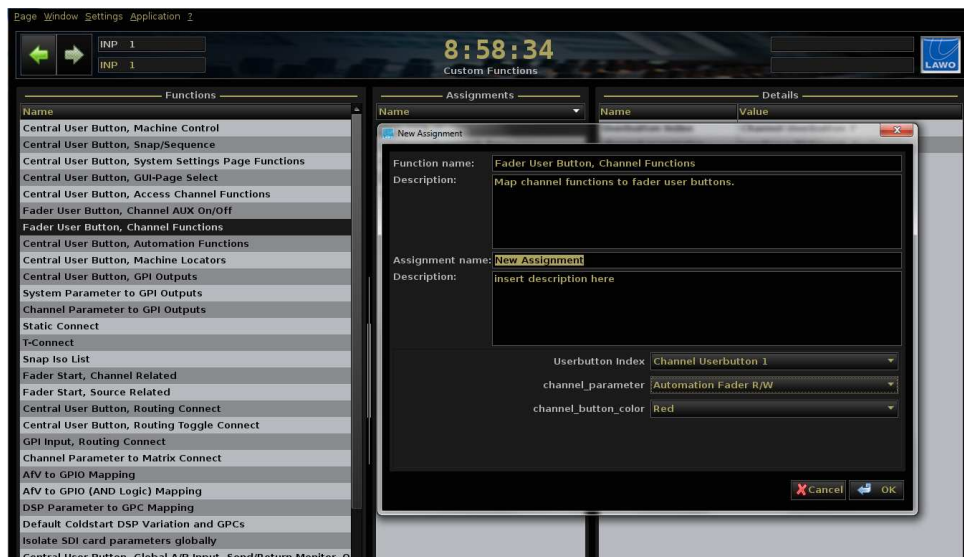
Page Window Settings Application ?

INP 1
INP 1

8:58:34
Custom Functions

LAWO

Functions
Name
Central User Button, Machine Control
Central User Button, Snap/Sequence
Central User Button, System Settings Page Functions
Central User Button, GUI-Page Select
Central User Button, Access Channel Functions
Fader User Button, Channel AUX On/Off
Fader User Button, Channel Functions
Central User Button, Automation Functions
Central User Button, Machine Locators
Central User Button, GPI Outputs
System Parameter to GPI Outputs
Channel Parameter to GPI Outputs
Static Connect
T-Connect
Snap Iso List
Fader Start, Channel Related
Fader Start, Source Related
Central User Button, Routing Connect
Central User Button, Routing Toggle Connect
GPI Input, Routing Connect
Channel Parameter to Matrix Connect
AfV to GPIO Mapping
AfV to GPIO (AND Logic) Mapping
DSP Parameter to GPC Mapping
Default Coldstart DSP Variation and GPCs
Isolate SDI card parameters globally
Central User Button, Global A/B Input, Send/Return Monitor, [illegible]

Assignments
Name

Details
Name
Value

New Assignment
x

Function name: Fader User Button, Channel Functions
Description: Map channel functions to fader user buttons.

Assignment name: New Assignment
Description: insert description here

Userbutton Index Channel Userbutton 1
channel_parameter Automation Fader R/W
channel_button_color Red

Cancel
OK